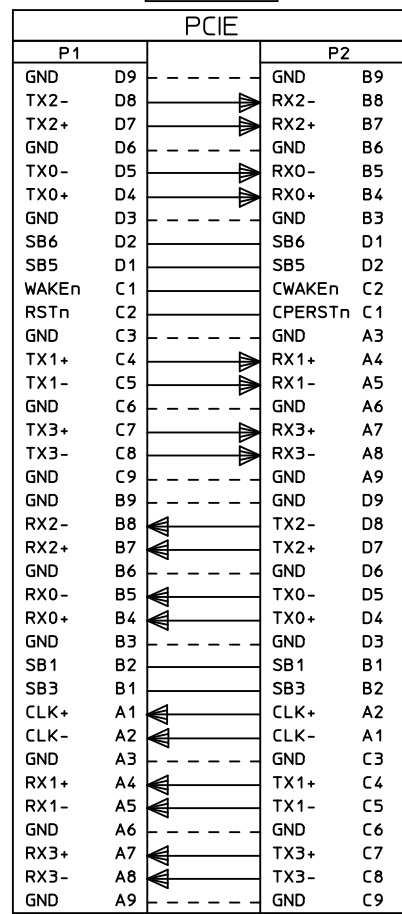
PCIE

| P1 | | P2 | |
|---|---|---|---|
| GND | D9 | GND | B9 |
| TX2- | D8 | RX2- | B8 |
| TX2+ | D7 | RX2+ | B7 |
| GND | D6 | GND | B6 |
| TX0- | D5 | RX0- | B5 |
| TX0+ | D4 | RX0+ | B4 |
| GND | D3 | GND | B3 |
| SB6 | D2 | SB6 | D1 |
| SB5 | D1 | SB5 | D2 |
| WAKEn | C1 | CWAKEn | C2 |
| RSTn | C2 | CPERSTn | C1 |
| GND | C3 | GND | A3 |
| TX1+ | C4 | RX1+ | A4 |
| TX1- | C5 | RX1- | A5 |
| GND | C6 | GND | A6 |
| TX3+ | C7 | RX3+ | A7 |
| TX3- | C8 | RX3- | A8 |
| GND | C9 | GND | A9 |
| GND | B9 | GND | D9 |
| RX2- | B8 | TX2- | D8 |
| RX2+ | B7 | TX2+ | D7 |
| GND | B6 | GND | D6 |
| RX0- | B5 | TX0- | D5 |
| RX0+ | B4 | TX0+ | D4 |
| GND | B3 | GND | D3 |
| SB1 | B2 | SB1 | B1 |
| SB3 | B1 | SB3 | B2 |
| CLK+ | A1 | CLK+ | A2 |
| CLK- | A2 | CLK- | A1 |
| GND | A3 | GND | C3 |
| RX1+ | A4 | TX1+ | C4 |
| RX1- | A5 | TX1- | C5 |
| GND | A6 | GND | C6 |
| RX3+ | A7 | TX3+ | C7 |
| RX3- | A8 | TX3- | C8 |
| GND | A9 | GND | C9 |